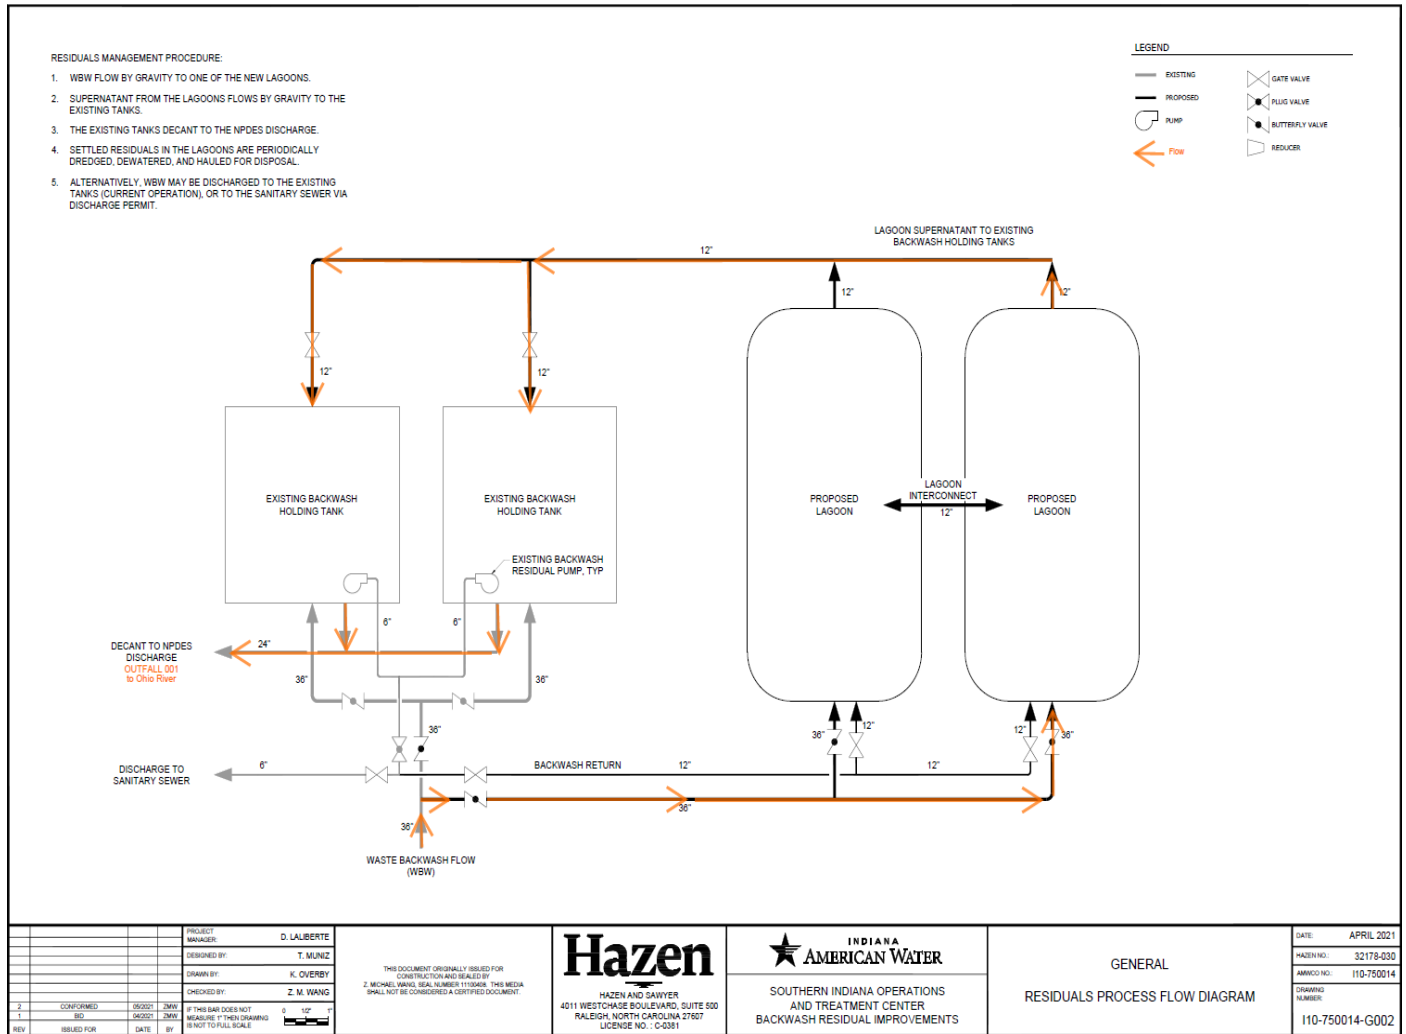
RESIDUALS MANAGEMENT PROCEDURE:

1. WBW FLOW BY GRAVITY TO ONE OF THE NEW LAGOONS.

2. SUPERNATANT FROM THE LAGOONS FLOWS BY GRAVITY TO THE EXISTING TANKS.

3. THE EXISTING TANKS DECANT TO THE NPDES DISCHARGE.

4. SETTLED RESIDUALS IN THE LAGOONS ARE PERIODICALLY DREDGED, DEWATERED, AND HAULED FOR DISPOSAL.

5. ALTERNATIVELY, WBW MAY BE DISCHARGED TO THE EXISTING TANKS (CURRENT OPERATION), OR TO THE SANITARY SEWER VIA DISCHARGE PERMIT.

LEGEND

EXISTING

PROPOSED

PUMP

Flow

GATE VALVE

PLUG VALVE

BUTTERFLY VALVE

REDUCER

LAGOON SUPERNATANT TO EXISTING BACKWASH HOLDING TANKS

12"

12"

12"

12"

12"

EXISTING BACKWASH HOLDING TANK

EXISTING BACKWASH HOLDING TANK

EXISTING BACKWASH RESIDUAL PUMP, TYP

PROPOSED LAGOON

LAGOON INTERCONNECT

12"

PROPOSED LAGOON

DECANT TO NPDES DISCHARGE
OUTFALL 001
to Ohio River

24"

6"

6"

36"

36"

36"

DISCHARGE TO SANITARY SEWER

6"

BACKWASH RETURN

12"

12"

36"

12"

12"

36"

36"

36"

WASTE BACKWASH FLOW (WBW)

| REV | ISSUED FOR | DATE | BY |
|---|---|---|---|
| 2 | CONFORMED | 05/2021 | ZMW |
| 1 | BID | 04/2021 | ZMW |

PROJECT MANAGER: D. LALIBERTE
DESIGNED BY: T. MUNIZ
DRAWN BY: K. OVERBY
CHECKED BY: Z. M. WANG

IF THIS BAR DOES NOT MEASURE 1" THEN DRAWING IS NOT TO FULL SCALE
0 1/2" 1"

THIS DOCUMENT ORIGINALLY ISSUED FOR CONSTRUCTION AND SEALED BY Z. MICHAEL WANG, SEAL NUMBER 11100408. THIS MEDIA SHALL NOT BE CONSIDERED A CERTIFIED DOCUMENT.

Hazen
HAZEN AND SAWYER
4011 WESTCHASE BOULEVARD, SUITE 500
RALEIGH, NORTH CAROLINA 27607
LICENSE NO.: C-0381

INDIANA AMERICAN WATER

SOUTHERN INDIANA OPERATIONS AND TREATMENT CENTER
BACKWASH RESIDUAL IMPROVEMENTS

GENERAL

RESIDUALS PROCESS FLOW DIAGRAM

DATE: APRIL 2021
HAZEN NO.: 32178-030
AMWCO NO.: I10-750014
DRAWING NUMBER: I10-750014-G002